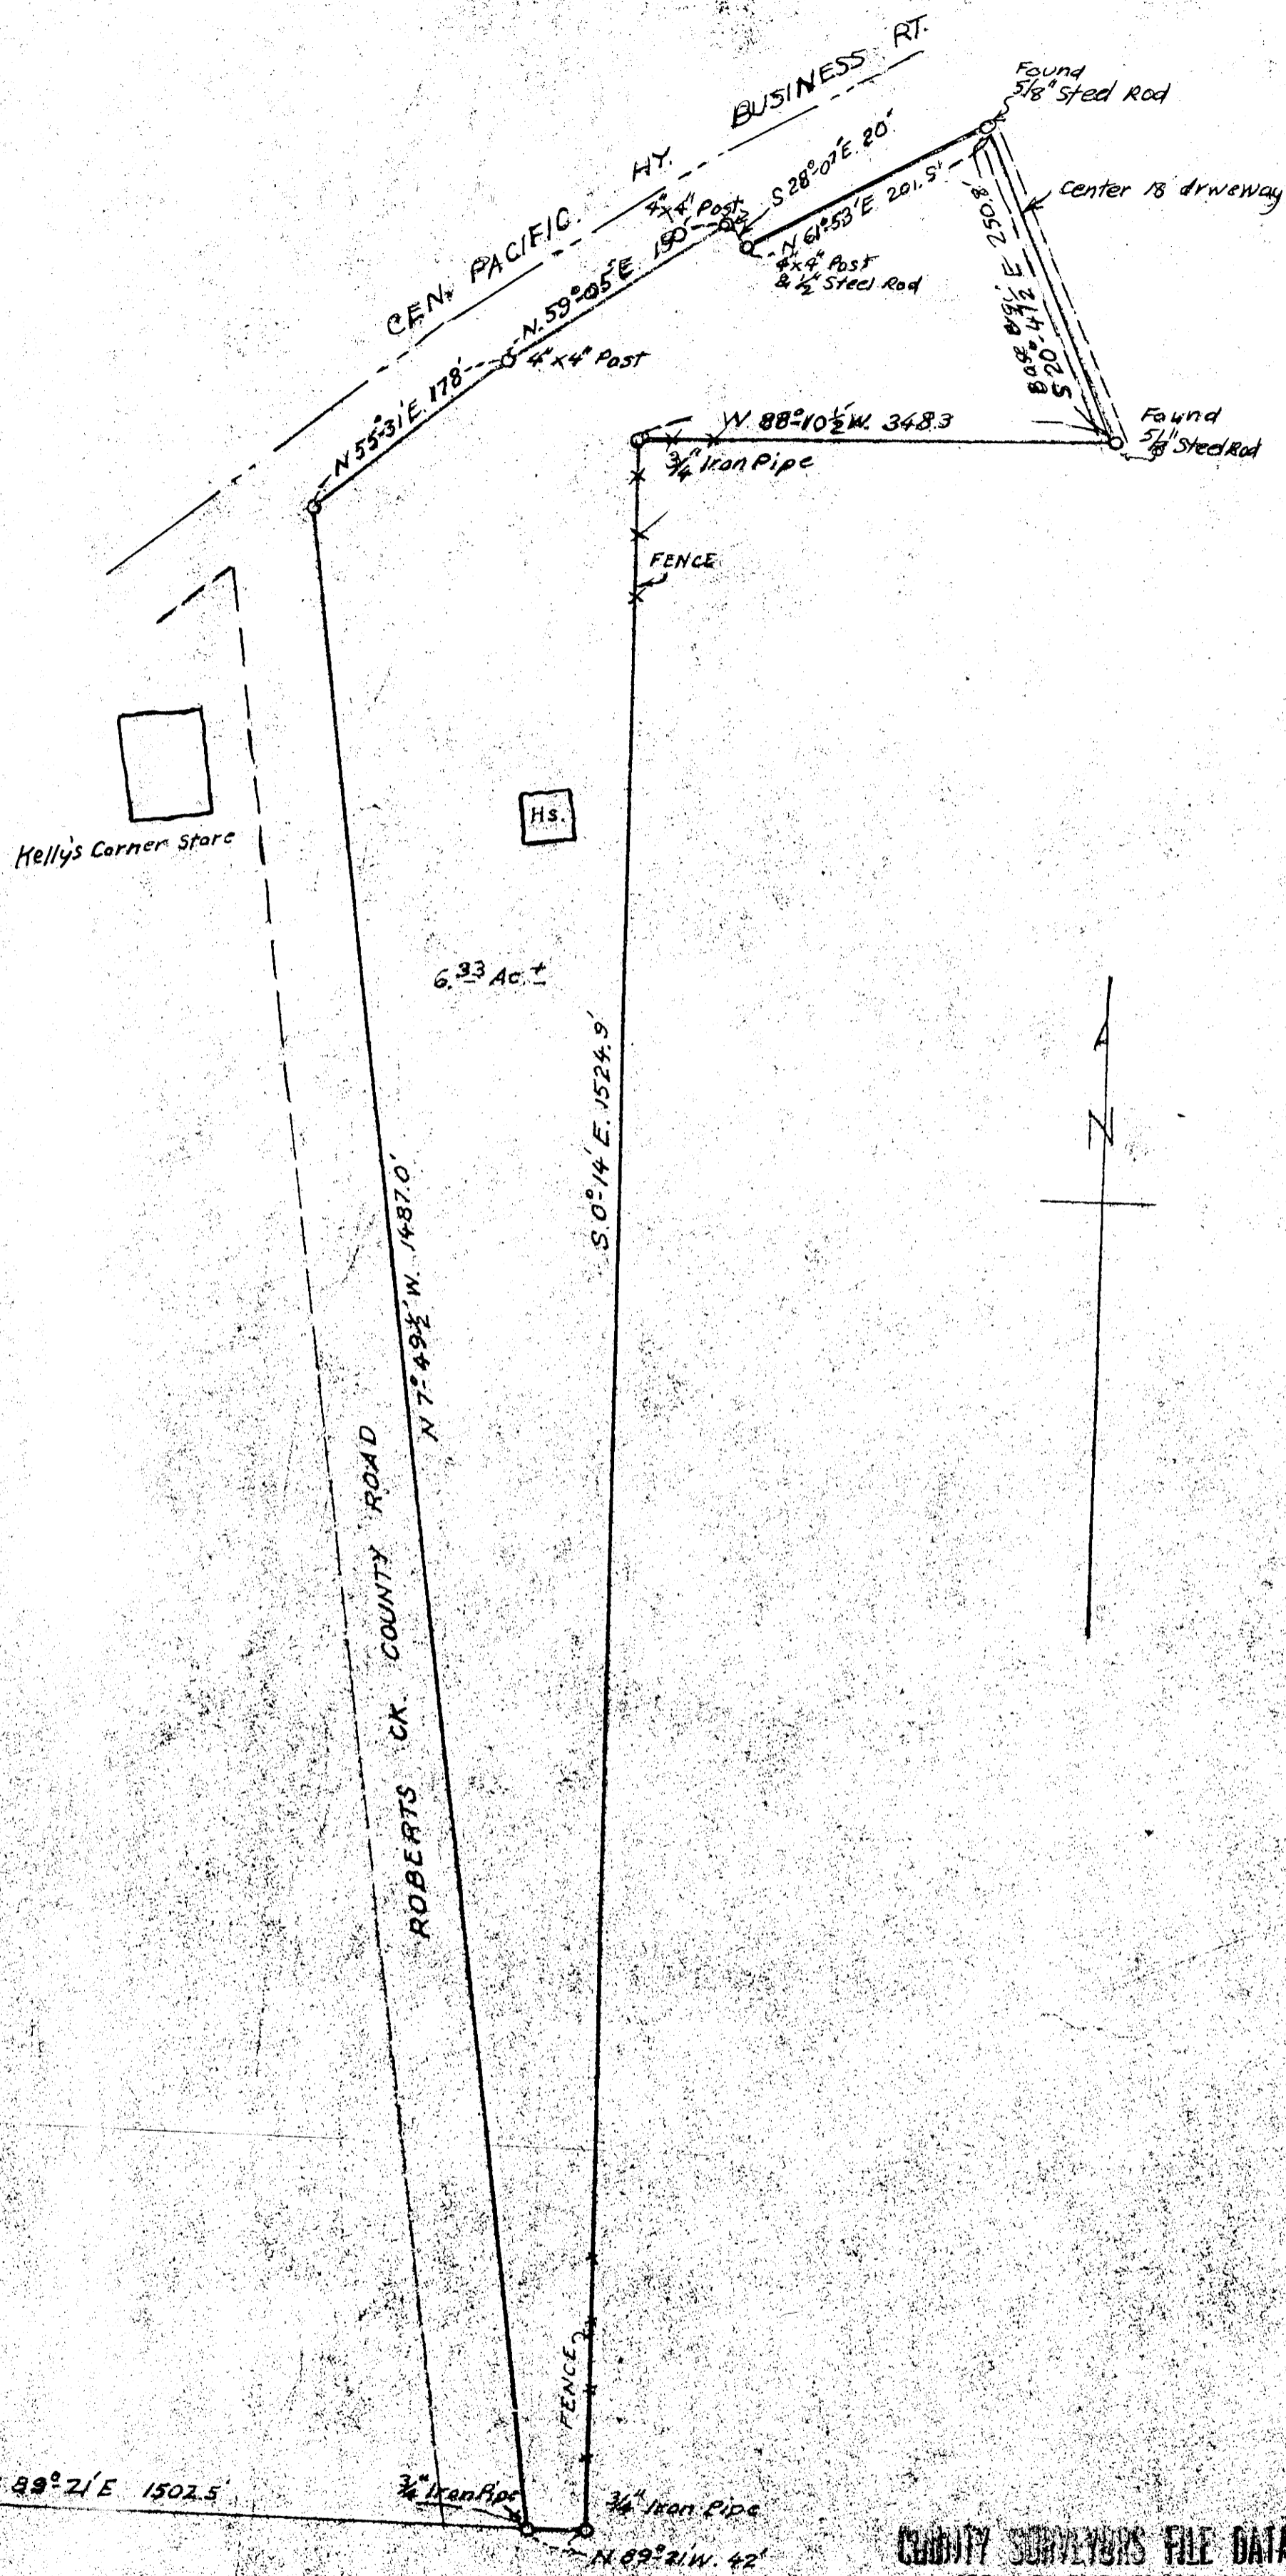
CEN. PACIFIC HY. BUSINESS RT.

Found
5/8" Steel Rod

S 28°07'E. 20'

4"x4" Post

center 18' drweway

N 61°53'E 201.5'

4"x4" Post
& 1/2" Steel Rod

N. 59°05'E 190'

Base Brg. S 20°41½' E 250.8'

4"x4" Post

N 55°31'E. 178'

W. 88°10½'W. 348.3

Found
5/8" Steel Rod

3/4" Iron Pipe

FENCE

Kelly's Corner Store

Hs.

6.33 Ac ±

N

N 7°49½' W. 1487.0'

S. 0°14'E. 1524.9'

ROBERTS CK. COUNTY ROAD

FENCE

89°21'E 1502.5'

3/4" Iron Pipe

3/4" Iron Pipe

N 89°21'W. 42'

COUNTY SURVEYORS FILE DATA